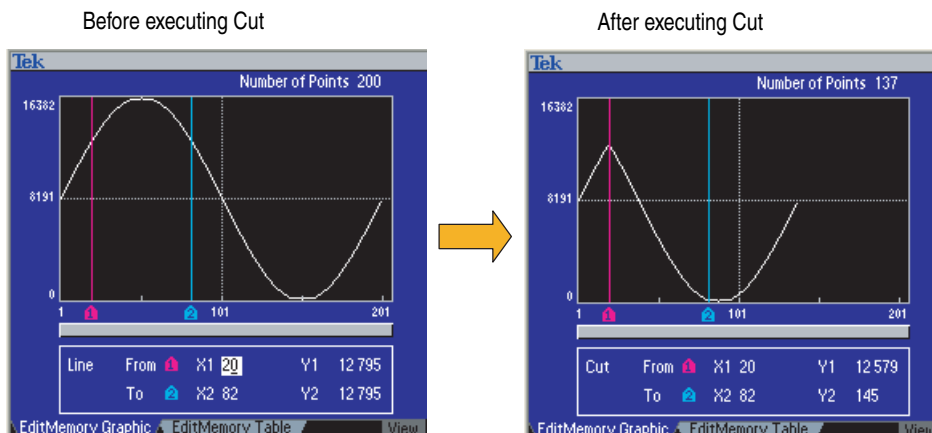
Before executing Cut

Tek

Number of Points 200

16382

8191

0

1

1

2

101

201

Line From 1 X1 20 Y1 12 795

To 2 X2 82 Y2 12 795

EditMemory Graphic EditMemory Table View

After executing Cut

Tek

Number of Points 137

16382

8191

0

1

1

2

101

201

Cut From 1 X1 20 Y1 12 579

To 2 X2 82 Y2 145

EditMemory Graphic EditMemory Table View